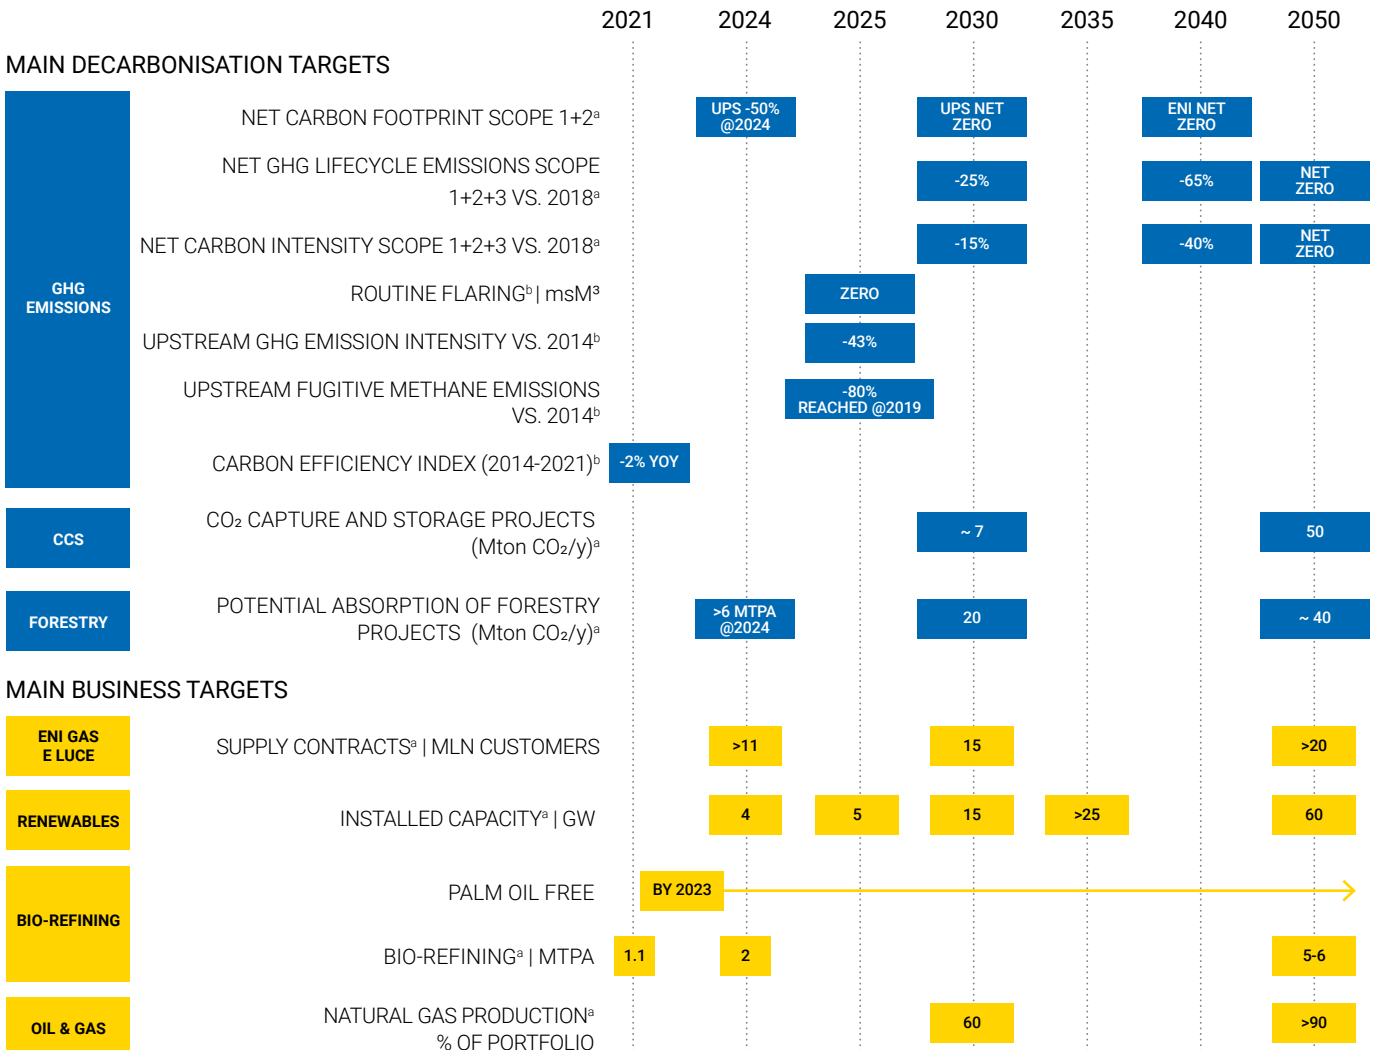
2021 2024 2025 2030 2035 2040 2050

MAIN DECARBONISATION TARGETS

GHG EMISSIONS

NET CARBON FOOTPRINT SCOPE 1+2$^a$ | UPS -50% @2024 | UPS NET ZERO | ENI NET ZERO

NET GHG LIFECYCLE EMISSIONS SCOPE 1+2+3 VS. 2018$^a$ | -25% | -65% | NET ZERO

NET CARBON INTENSITY SCOPE 1+2+3 VS. 2018$^a$ | -15% | -40% | NET ZERO

ROUTINE FLARING$^b$ | msM³ | ZERO

UPSTREAM GHG EMISSION INTENSITY VS. 2014$^b$ | -43%

UPSTREAM FUGITIVE METHANE EMISSIONS VS. 2014$^b$ | -80% REACHED @2019

CARBON EFFICIENCY INDEX (2014-2021)$^b$ | -2% YOY

CCS

$CO_2$ CAPTURE AND STORAGE PROJECTS (Mton $CO_2$/y)$^a$ | ~ 7 | 50

FORESTRY

POTENTIAL ABSORPTION OF FORESTRY PROJECTS (Mton $CO_2$/y)$^a$ | >6 MTPA @2024 | 20 | ~ 40

MAIN BUSINESS TARGETS

ENI GAS E LUCE

SUPPLY CONTRACTS$^a$ | MLN CUSTOMERS | >11 | 15 | >20

RENEWABLES

INSTALLED CAPACITY$^a$ | GW | 4 | 5 | 15 | >25 | 60

BIO-REFINING

PALM OIL FREE | BY 2023

BIO-REFINING$^a$ | MTPA | 1.1 | 2 | 5-6

OIL & GAS

NATURAL GAS PRODUCTION$^a$ % OF PORTFOLIO | 60 | >90